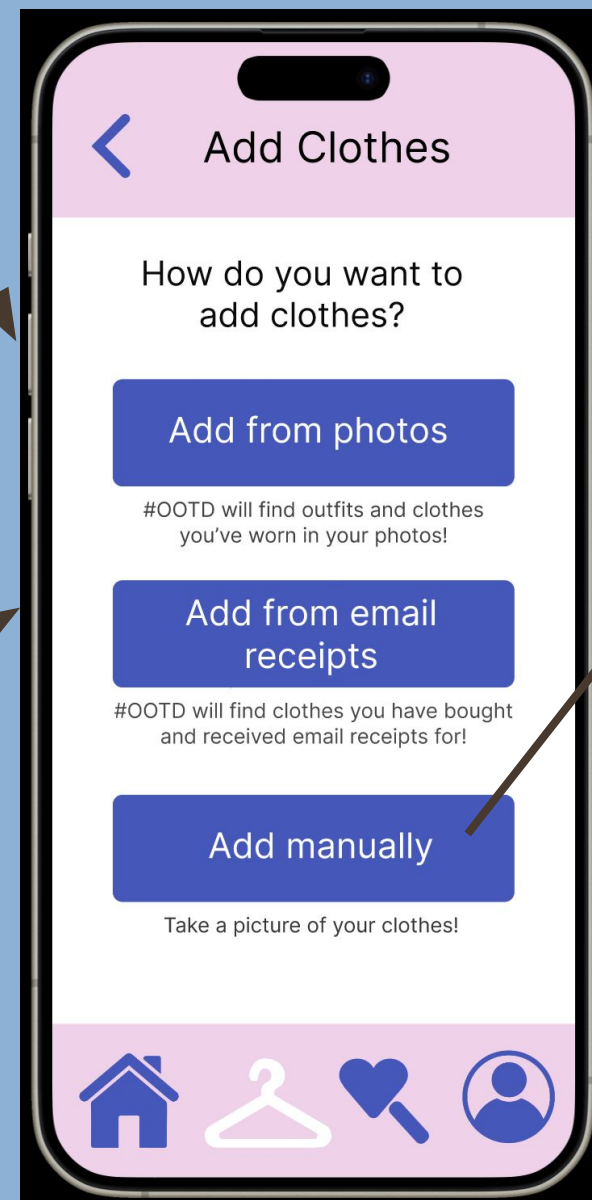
Add Clothes

How do you want to add clothes?

Add from photos

#OOTD will find outfits and clothes you've worn in your photos!

Add from email receipts

#OOTD will find clothes you have bought and received email receipts for!

Add manually

Take a picture of your clothes!